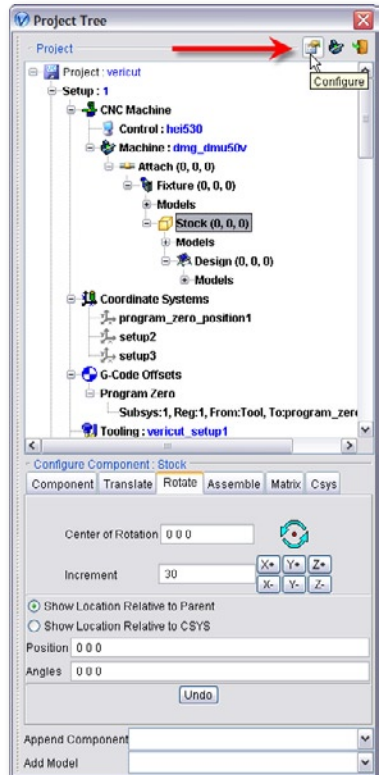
Project Tree
Project
Configure
Project : vericut
Setup : 1
CNC Machine
Control : hei530
Machine : dmg_dmu50v
Attach (0, 0, 0)
Fixture (0, 0, 0)
Models
Stock (0, 0, 0)
Models
Design (0, 0, 0)
Models
Coordinate Systems
program_zero_position1
setup2
setup3
G-Code Offsets
Program Zero
Subsys:1, Reg:1, From:Tool, To:program_zer
Tooling : vericut_setup1
Configure Component : Stock
Component | Translate | Rotate | Assemble | Matrix | Csys
Center of Rotation 0 0 0
Increment 30
X+ Y+ Z+
X- Y- Z-
Show Location Relative to Parent
Show Location Relative to CSYS
Position 0 0 0
Angles 0 0 0
Undo
Append Component
Add Model